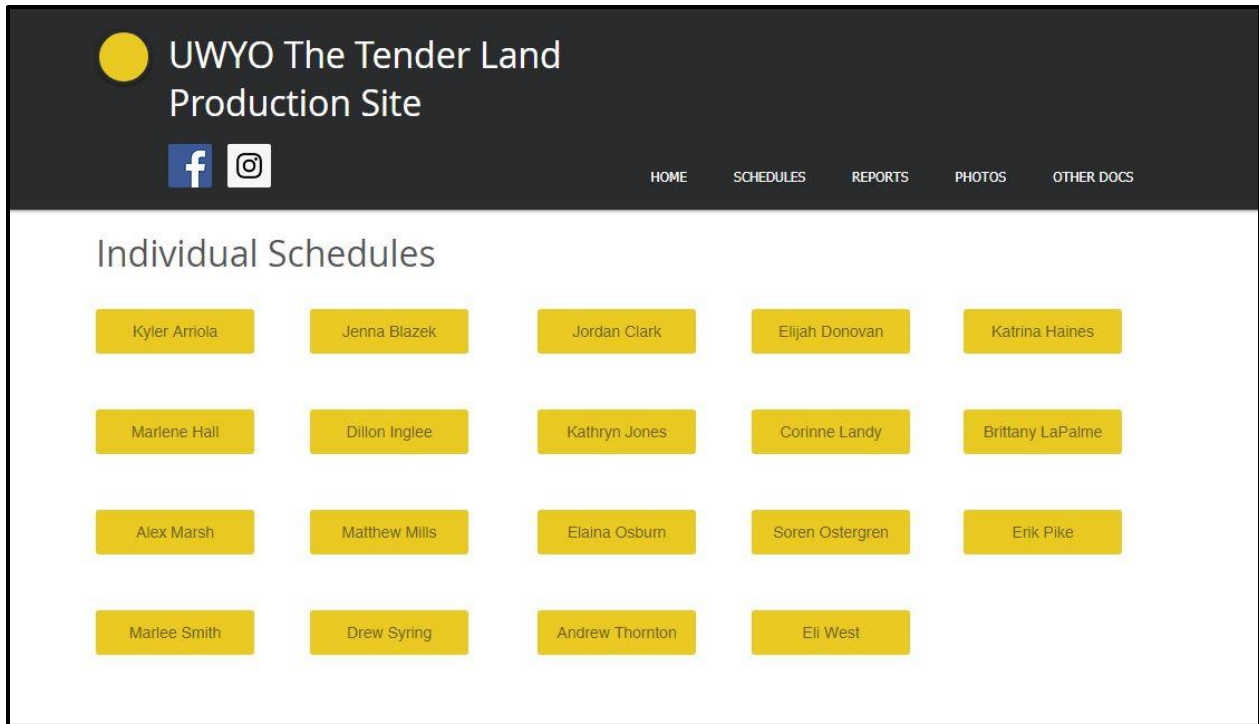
UWYO The Tender Land Production Site

HOME SCHEDULES REPORTS PHOTOS OTHER DOCS

Individual Schedules

Kyler Arriola
Jenna Blazek
Jordan Clark
Elijah Donovan
Katrina Haines

Marlene Hall
Dillon Inglee
Kathryn Jones
Corinne Landy
Brittany LaPalme

Alex Marsh
Matthew Mills
Elaina Osburn
Soren Ostergren
Erik Pike

Marlee Smith
Drew Syring
Andrew Thornton
Eli West